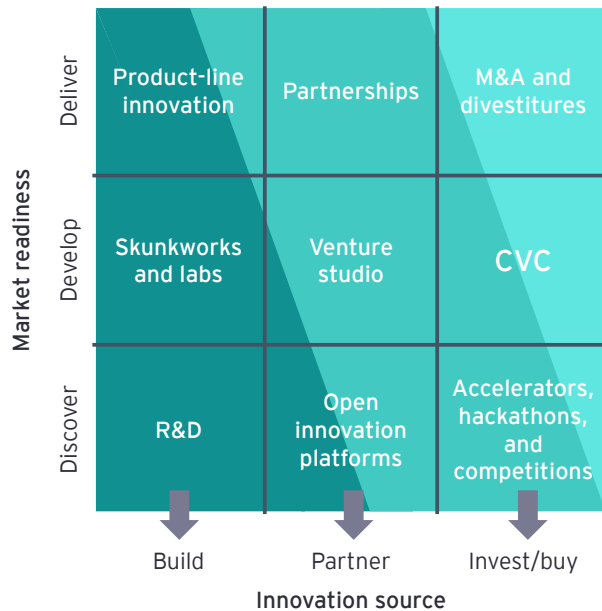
Market readiness

Deliver

Develop

Discover

| | | |
|---|---|---|
| Product-line innovation | Partnerships | M&A and divestitures |
| Skunkworks and labs | Venture studio | CVC |
| R&D | Open innovation platforms | Accelerators, hackathons, and competitions |

Build

Partner

Invest/buy

Innovation source